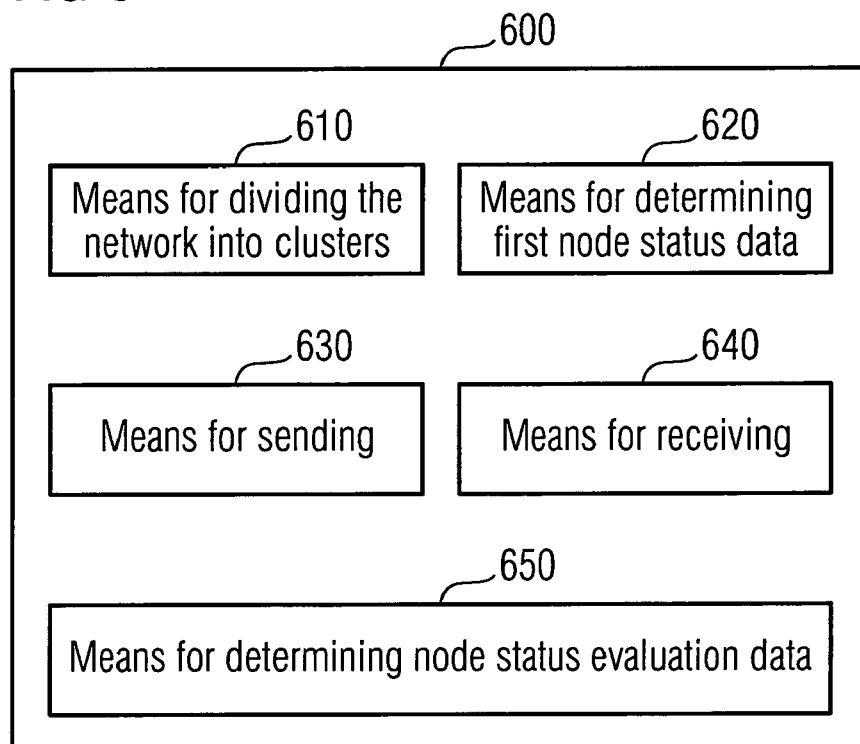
600

610

Means for dividing the network into clusters

620

Means for determining first node status data

630

Means for sending

640

Means for receiving

650

Means for determining node status evaluation data